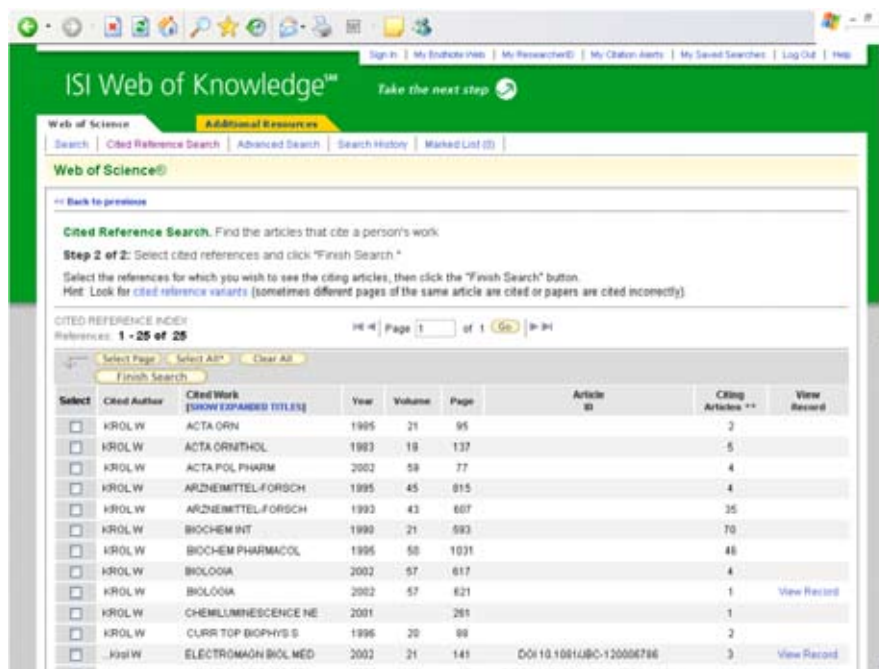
Sign In | My EndNote Web | My ResearcherID | My Citation Alerts | My Saved Searches | Log Out | Help

ISI Web of Knowledge℠ Take the next step

Web of Science | Additional Resources

Search | Cited Reference Search | Advanced Search | Search History | Marked List (0)

Web of Science®

<< Back to previous

Cited Reference Search. Find the articles that cite a person's work

Step 2 of 2: Select cited references and click "Finish Search."

Select the references for which you wish to see the citing articles, then click the "Finish Search" button.
Hint: Look for cited reference variants (sometimes different pages of the same article are cited or papers are cited incorrectly).

CITED REFERENCE INDEX
References: 1 - 25 of 25

Page 1 of 1 Go

Select Page | Select All* | Clear All
Finish Search

| Select | Cited Author | Cited Work [SHOW EXPANDED TITLES] | Year | Volume | Page | Article ID | Citing Articles ** | View Record |
|---|---|---|---|---|---|---|---|---|
| ☐ | KROL W | ACTA ORN | 1995 | 21 | 95 | | 2 | |
| ☐ | KROL W | ACTA ORNITHOL | 1983 | 19 | 137 | | 5 | |
| ☐ | KROL W | ACTA POL PHARM | 2002 | 59 | 77 | | 4 | |
| ☐ | KROL W | ARZNEIMITTEL-FORSCH | 1995 | 45 | 815 | | 4 | |
| ☐ | KROL W | ARZNEIMITTEL-FORSCH | 1993 | 43 | 607 | | 35 | |
| ☐ | KROL W | BIOCHEM INT | 1990 | 21 | 593 | | 70 | |
| ☐ | KROL W | BIOCHEM PHARMACOL | 1995 | 50 | 1031 | | 45 | |
| ☐ | KROL W | BIOLOGIA | 2002 | 57 | 617 | | 4 | |
| ☐ | KROL W | BIOLOGIA | 2002 | 57 | 621 | | 1 | View Record |
| ☐ | KROL W | CHEMILUMINESCENCE NE | 2001 | | 261 | | 1 | |
| ☐ | KROL W | CURR TOP BIOPHYS S | 1996 | 20 | 88 | | 2 | |
| ☐ | ...Krol W | ELECTROMAGN BIOL MED | 2002 | 21 | 141 | DOI 10.1081/JBC-120006786 | 3 | View Record |